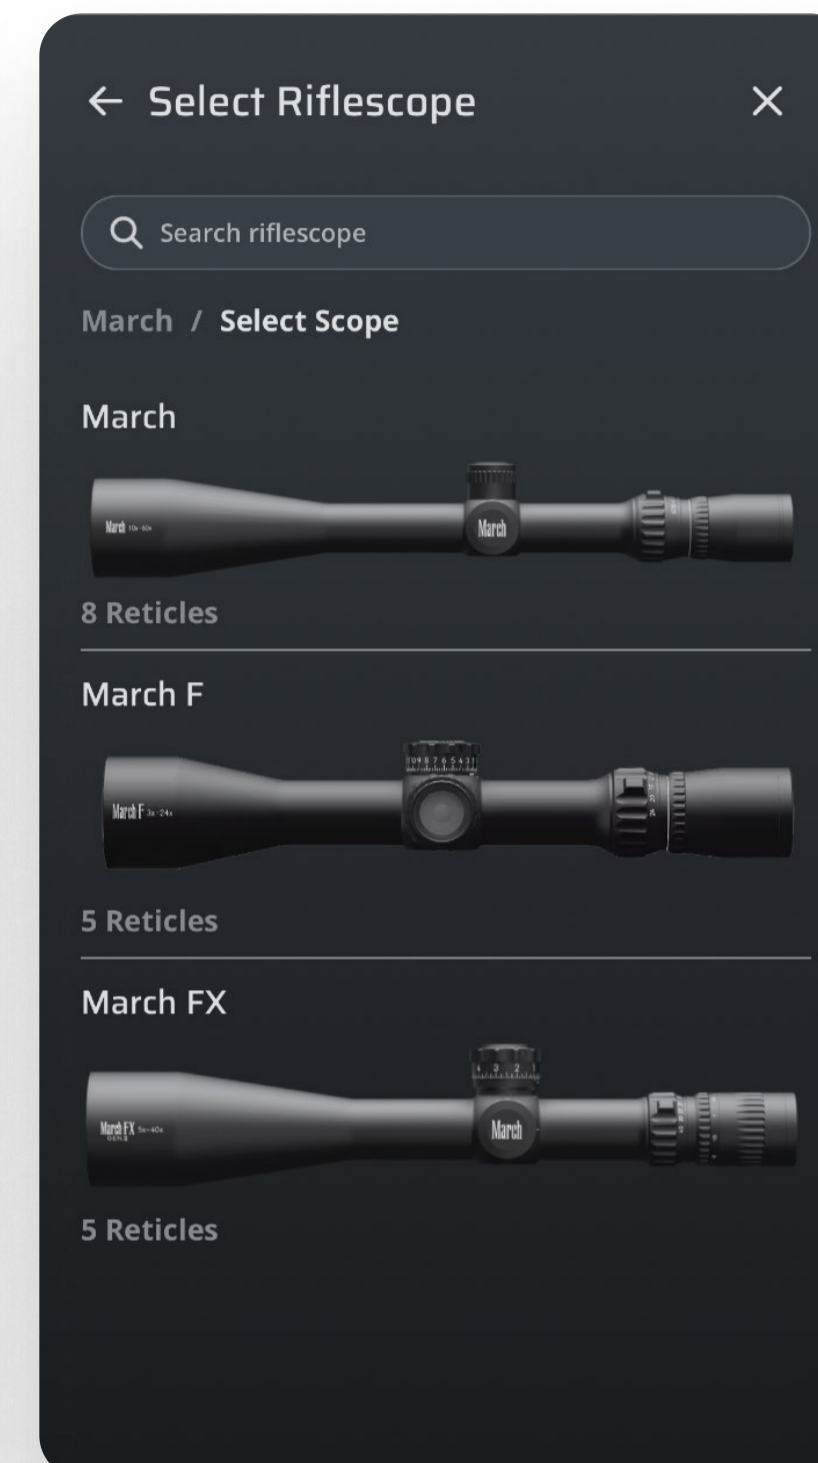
← Select Riflescope ×

Search riflescope

March / Select Scope

March

March 10x-60x

March

8 Reticles

March F

March F 3x-24x

10 9 8 7 6 5 4 3 1

5 Reticles

March FX

March FX 5x-40x

4 3 2 1

March

5 Reticles